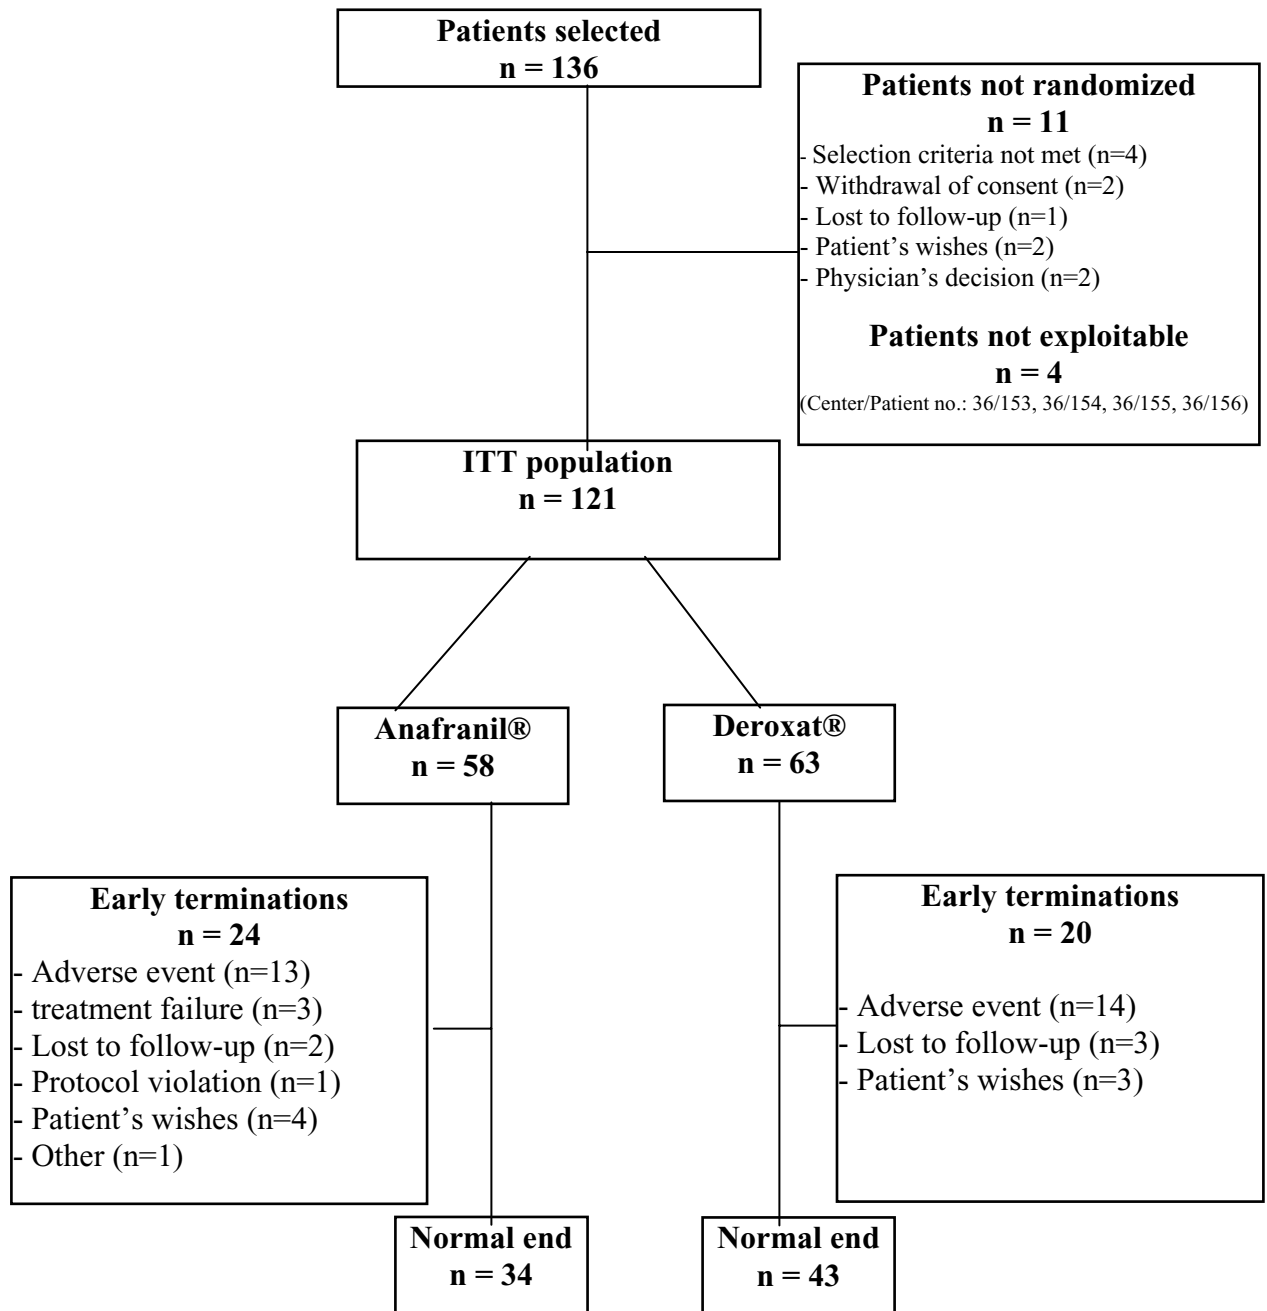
Patients selected
n = 136

Patients not randomized
n = 11
- Selection criteria not met (n=4)
- Withdrawal of consent (n=2)
- Lost to follow-up (n=1)
- Patient's wishes (n=2)
- Physician's decision (n=2)

Patients not exploitable
n = 4
(Center/Patient no.: 36/153, 36/154, 36/155, 36/156)

ITT population
n = 121

Anafranil®
n = 58

Deroxat®
n = 63

Early terminations
n = 24
- Adverse event (n=13)
- treatment failure (n=3)
- Lost to follow-up (n=2)
- Protocol violation (n=1)
- Patient's wishes (n=4)
- Other (n=1)

Early terminations
n = 20
- Adverse event (n=14)
- Lost to follow-up (n=3)
- Patient's wishes (n=3)

Normal end
n = 34

Normal end
n = 43